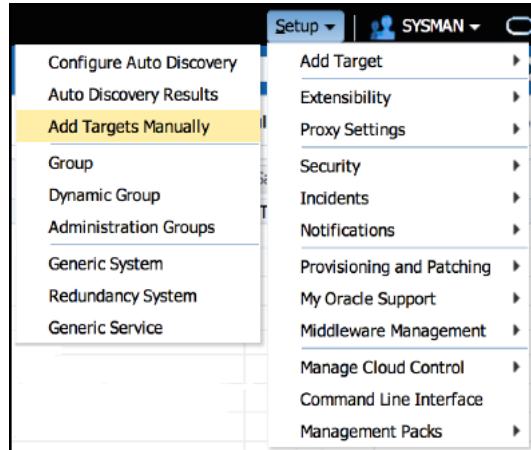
Setup ▾ SYSMAN ▾

Configure Auto Discovery
Auto Discovery Results
Add Targets Manually
Group
Dynamic Group
Administration Groups
Generic System
Redundancy System
Generic Service

Add Target
Extensibility
Proxy Settings
Security
Incidents
Notifications
Provisioning and Patching
My Oracle Support
Middleware Management
Manage Cloud Control
Command Line Interface
Management Packs